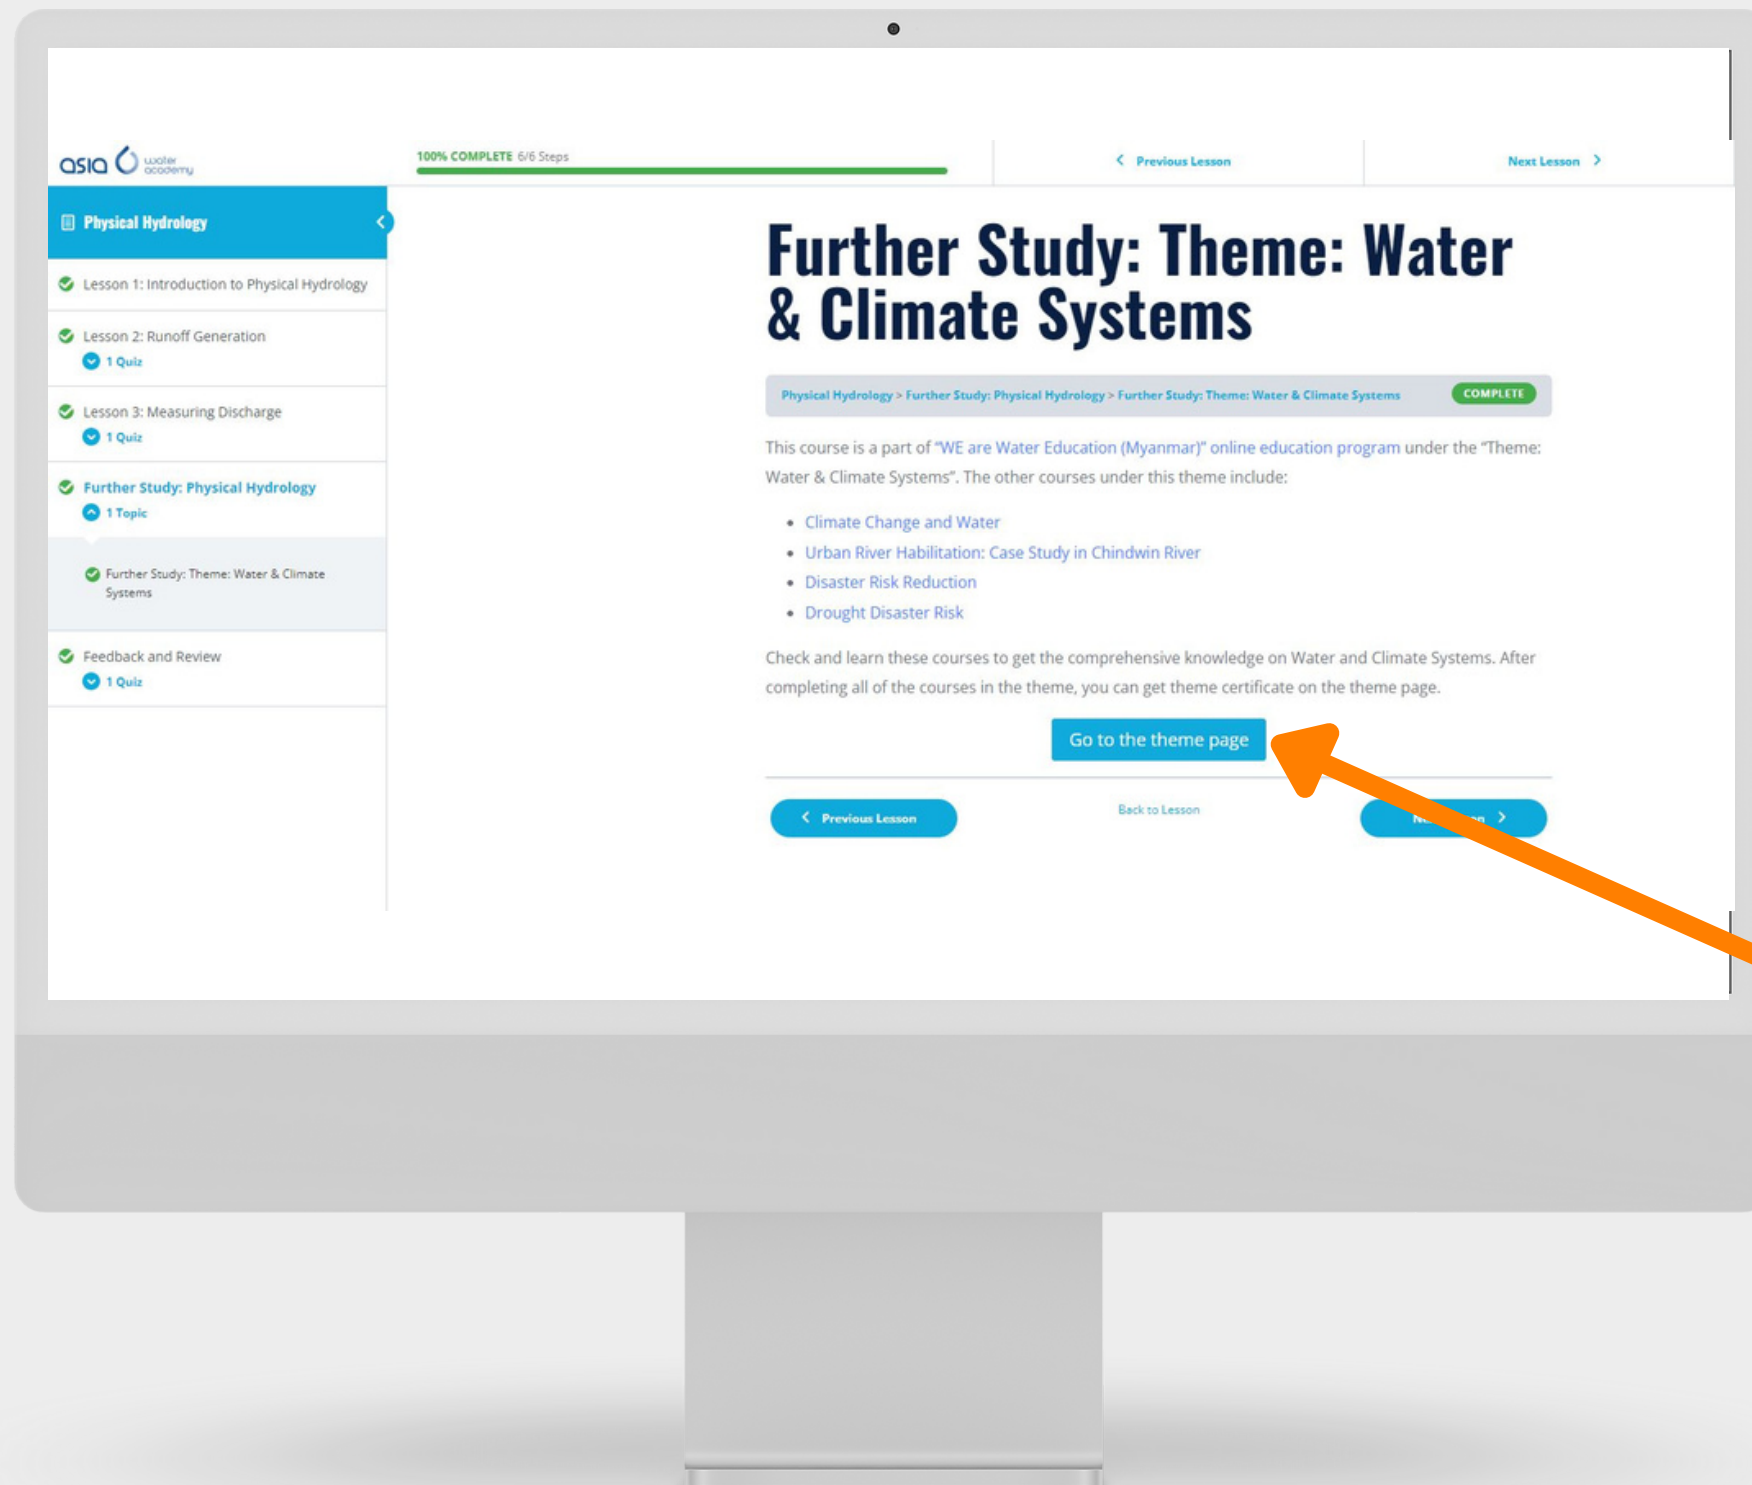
asia water academy

100% COMPLETE 6/6 Steps

Previous Lesson

Next Lesson

Physical Hydrology

Lesson 1: Introduction to Physical Hydrology

Lesson 2: Runoff Generation

1 Quiz

Lesson 3: Measuring Discharge

1 Quiz

Further Study: Physical Hydrology

1 Topic

Further Study: Theme: Water & Climate Systems

Feedback and Review

1 Quiz

Further Study: Theme: Water & Climate Systems

Physical Hydrology > Further Study: Physical Hydrology > Further Study: Theme: Water & Climate Systems

COMPLETE

This course is a part of "WE are Water Education (Myanmar)" online education program under the "Theme: Water & Climate Systems". The other courses under this theme include:

- Climate Change and Water
- Urban River Habilitation: Case Study in Chindwin River
- Disaster Risk Reduction
- Drought Disaster Risk

Check and learn these courses to get the comprehensive knowledge on Water and Climate Systems. After completing all of the courses in the theme, you can get theme certificate on the theme page.

Go to the theme page

Previous Lesson

Back to Lesson

N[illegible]n